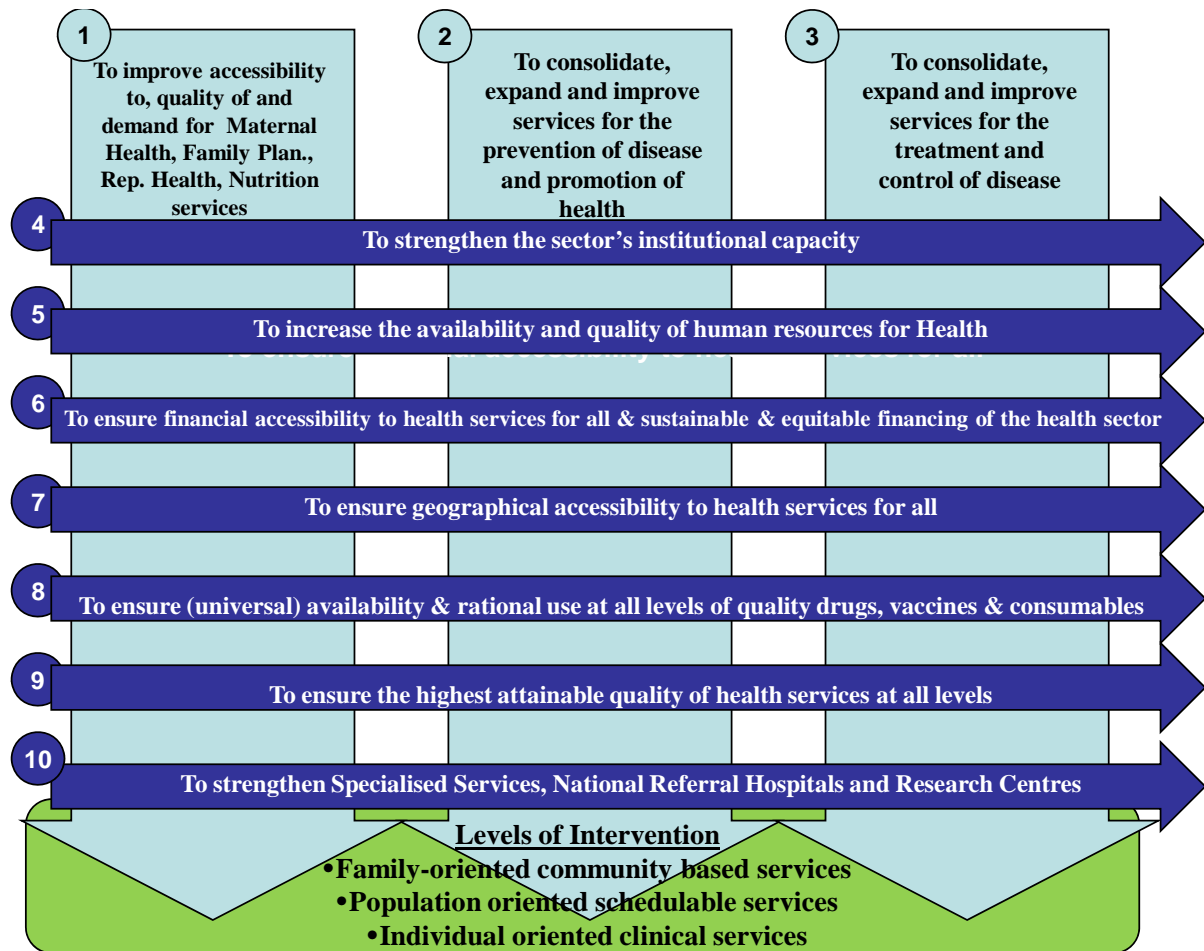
1

To improve accessibility to, quality of and demand for Maternal Health, Family Plan., Rep. Health, Nutrition services

2

To consolidate, expand and improve services for the prevention of disease and promotion of health

3

To consolidate, expand and improve services for the treatment and control of disease

4

To strengthen the sector's institutional capacity

5

To increase the availability and quality of human resources for Health

6

To ensure financial accessibility to health services for all & sustainable & equitable financing of the health sector

7

To ensure geographical accessibility to health services for all

8

To ensure (universal) availability & rational use at all levels of quality drugs, vaccines & consumables

9

To ensure the highest attainable quality of health services at all levels

10

To strengthen Specialised Services, National Referral Hospitals and Research Centres

Levels of Intervention

•Family-oriented community based services

•Population oriented schedulable services

•Individual oriented clinical services